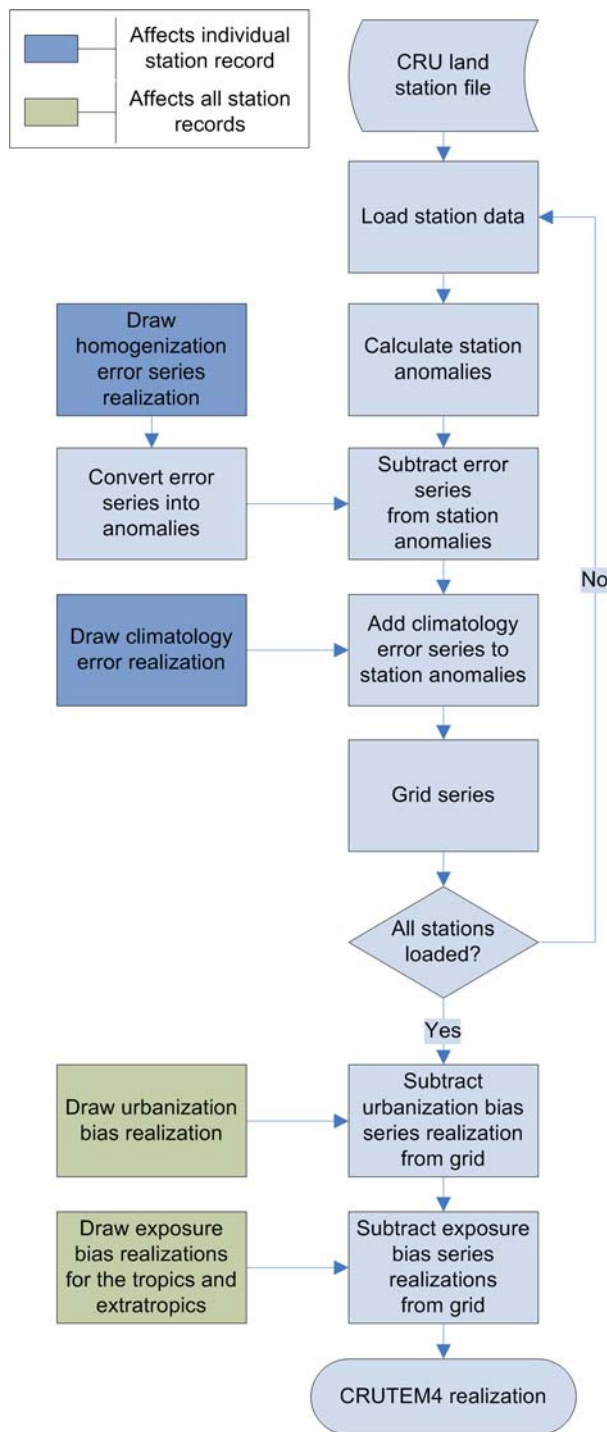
Affects individual station record

Affects all station records

CRU land station file

Load station data

Draw homogenization error series realization

Calculate station anomalies

Convert error series into anomalies

Subtract error series from station anomalies

No

Draw climatology error realization

Add climatology error series to station anomalies

Grid series

All stations loaded?

Yes

Draw urbanization bias realization

Subtract urbanization bias series realization from grid

Draw exposure bias realizations for the tropics and extratropics

Subtract exposure bias series realizations from grid

CRUTEM4 realization